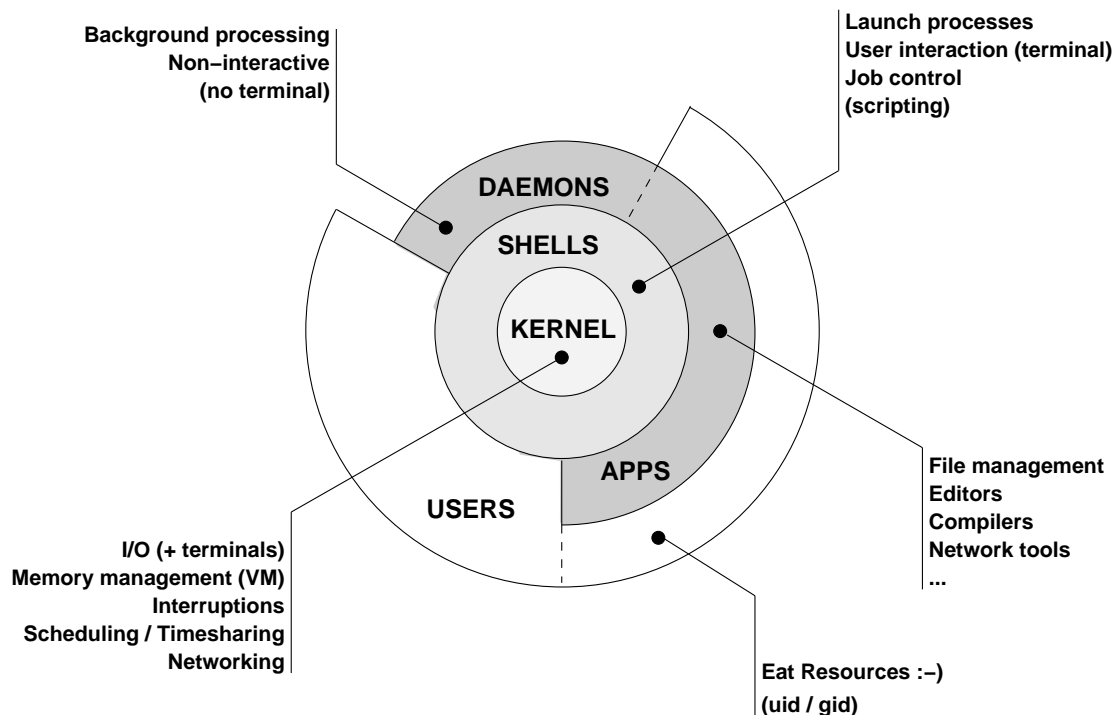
Background processing
Non−interactive
(no terminal)

Launch processes
User interaction (terminal)
Job control
(scripting)

DAEMONS

SHELLS

KERNEL

APPS

USERS

File management
Editors
Compilers
Network tools
...

I/O (+ terminals)
Memory management (VM)
Interruptions
Scheduling / Timesharing
Networking

Eat Resources :−)
(uid / gid)